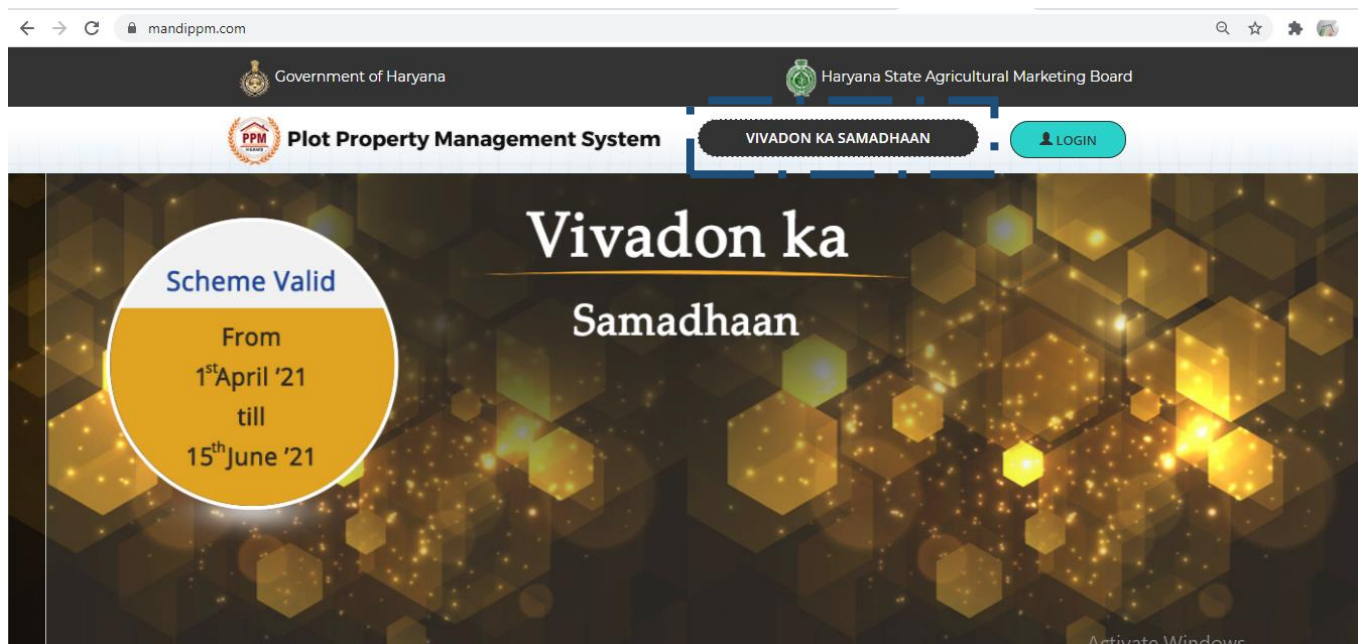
mandippm.com

Government of Haryana

Haryana State Agricultural Marketing Board

PPM

Plot Property Management System

VIVADON KA SAMADHAAN

LOGIN

Vivadon ka

Samadhaan

Scheme Valid

From
1$^{st}$April '21
till
15$^{th}$June '21

Activate Windows